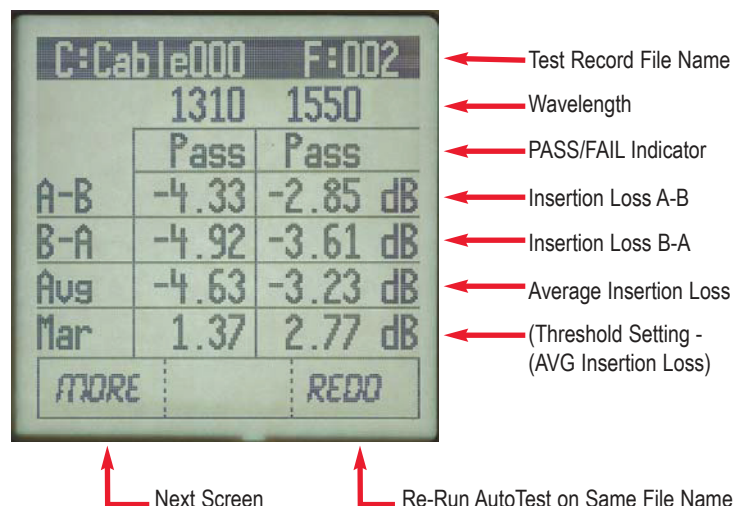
C:Cable000 F:002

| | 1310 | 1550 |
|---|---|---|
| | Pass | Pass |
| A-B | -4.33 | -2.85 dB |
| B-A | -4.92 | -3.61 dB |
| Avg | -4.63 | -3.23 dB |
| Mar | 1.37 | 2.77 dB |

MORE REDO

Test Record File Name
Wavelength
PASS/FAIL Indicator
Insertion Loss A-B
Insertion Loss B-A
Average Insertion Loss
(Threshold Setting - (AVG Insertion Loss)

Next Screen
Re-Run AutoTest on Same File Name